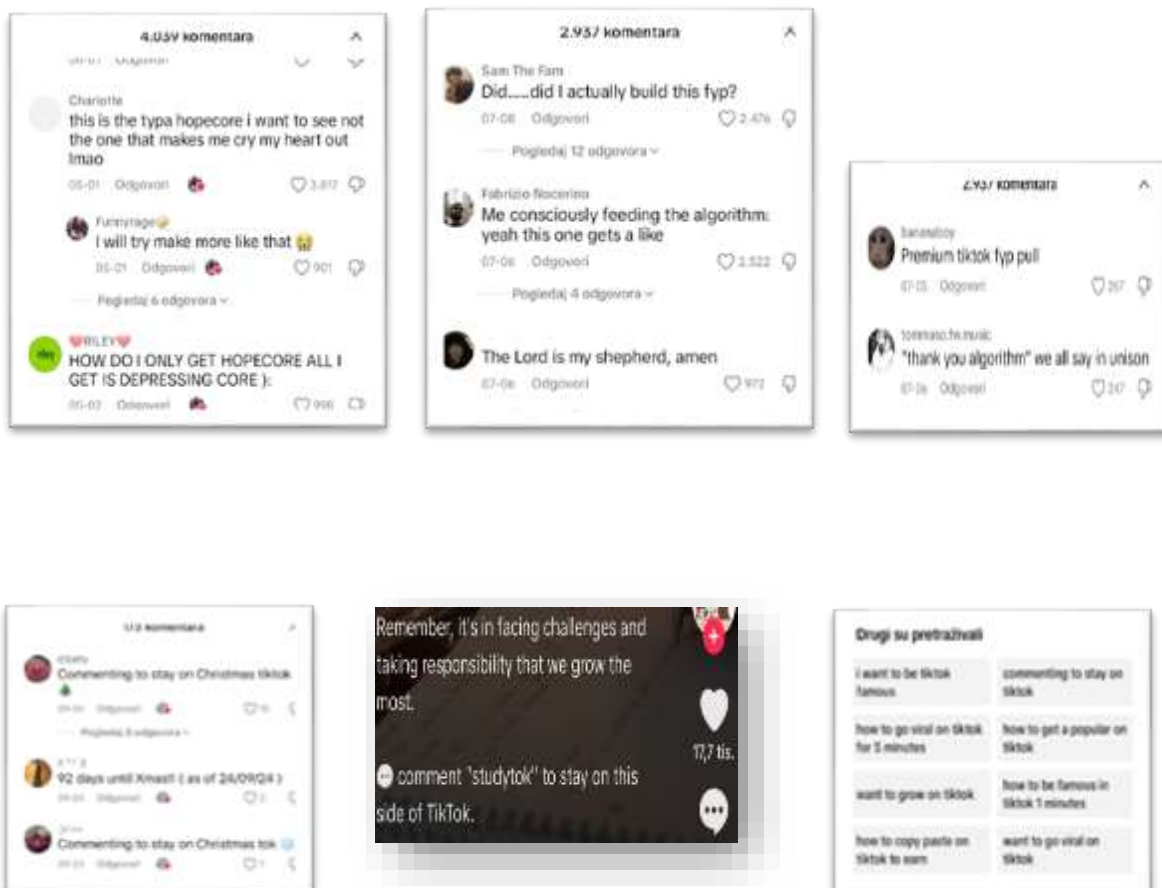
4.039 komentara

Charlotte
this is the typa hopecore i want to see not the one that makes me cry my heart out lmao
05-01 Odgovori 3.817

Funnyrage
I will try make more like that 😭
05-01 Odgovori 901

Pogledaj 6 odgovora

RILEY
HOW DO I ONLY GET HOPECORE ALL I GET IS DEPRESSING CORE ):
05-02 Odgovori 996

2.937 komentara

Sam The Fam
Did.....did I actually build this fyp?
07-08 Odgovori 2.476

Pogledaj 12 odgovora

Fabrizio Nocerino
Me consciously feeding the algorithm: yeah this one gets a like
07-08 Odgovori 2.522

Pogledaj 4 odgovora

The Lord is my shepherd, amen
07-08 Odgovori 972

2.937 komentara

bananaboy
Premium tiktok fyp pull
07-05 Odgovori 267

tommaso.hr.music
"thank you algorithm" we all say in unison
07-08 Odgovori 247

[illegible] komentara

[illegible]
Commenting to stay on Christmas tiktok 🎄
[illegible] Odgovori
Pogledaj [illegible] odgovora

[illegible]
92 days until Xmas!! ( as of 24/09/24 )
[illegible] Odgovori

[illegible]
Commenting to stay on Christmas tok
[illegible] Odgovori

Remember, it's in facing challenges and taking responsibility that we grow the most.

comment "studytok" to stay on this side of TikTok.

17,7 tis.

Drugi su pretraživali

| i want to be tiktok famous | commenting to stay on tiktok |
|---|---|
| how to go viral on tiktok for 5 minutes | how to get a popular on tiktok |
| want to grow on tiktok | how to be famous in tiktok 1 minutes |
| how to copy paste on tiktok to earn | want to go viral on tiktok |